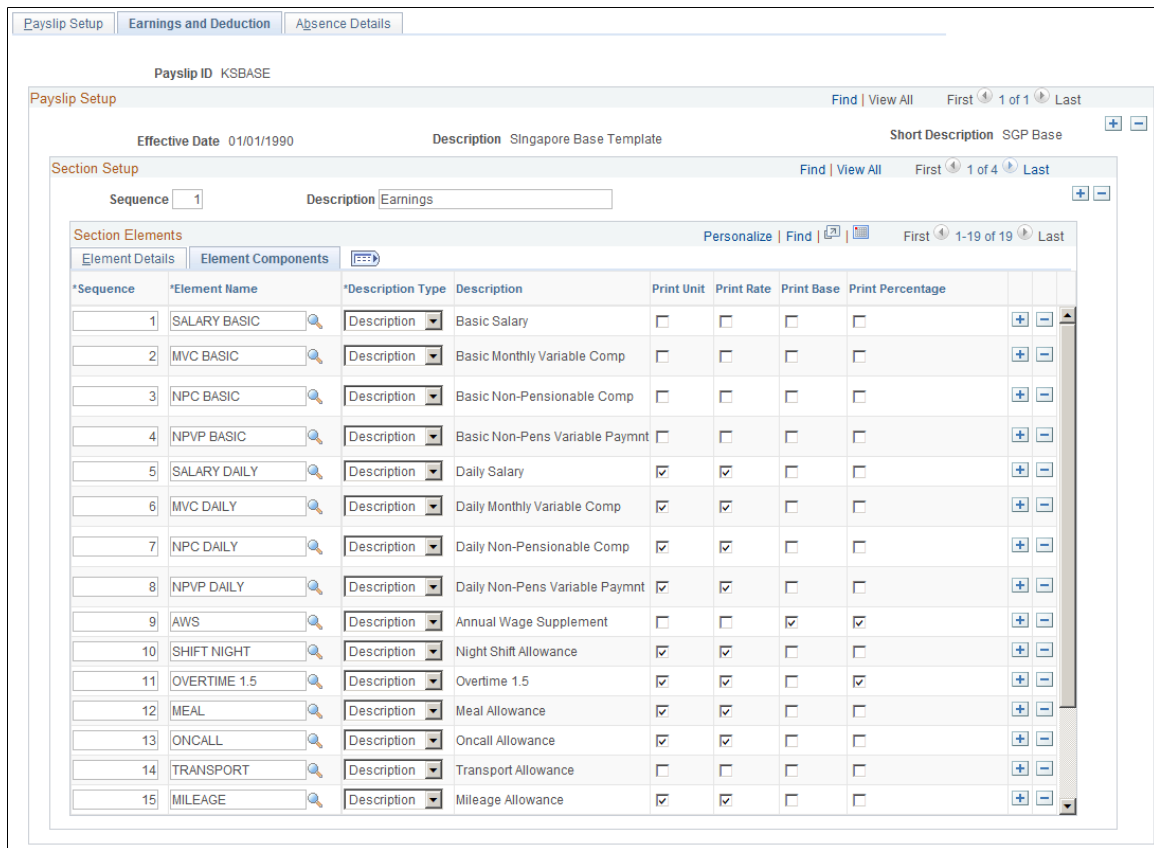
Payslip Setup | Earnings and Deduction | Absence Details

Payslip ID KSBASE

Payslip Setup

Find | View All First 1 of 1 Last

Effective Date 01/01/1990

Description Singapore Base Template

Short Description SGP Base

Section Setup

Find | View All First 1 of 4 Last

Sequence 1

Description Earnings

Section Elements

Personalize | Find | First 1-19 of 19 Last

Element Details | Element Components

| *Sequence | *Element Name | *Description Type | Description | Print Unit | Print Rate | Print Base | Print Percentage |
|---|---|---|---|---|---|---|---|
| 1 | SALARY BASIC | Description | Basic Salary | ☐ | ☐ | ☐ | ☐ |
| 2 | MVC BASIC | Description | Basic Monthly Variable Comp | ☐ | ☐ | ☐ | ☐ |
| 3 | NPC BASIC | Description | Basic Non-Pensionable Comp | ☐ | ☐ | ☐ | ☐ |
| 4 | NPVP BASIC | Description | Basic Non-Pens Variable Paymnt | ☐ | ☐ | ☐ | ☐ |
| 5 | SALARY DAILY | Description | Daily Salary | ☑ | ☑ | ☐ | ☐ |
| 6 | MVC DAILY | Description | Daily Monthly Variable Comp | ☑ | ☑ | ☐ | ☐ |
| 7 | NPC DAILY | Description | Daily Non-Pensionable Comp | ☑ | ☑ | ☐ | ☐ |
| 8 | NPVP DAILY | Description | Daily Non-Pens Variable Paymnt | ☑ | ☑ | ☐ | ☐ |
| 9 | AWS | Description | Annual Wage Supplement | ☐ | ☐ | ☑ | ☑ |
| 10 | SHIFT NIGHT | Description | Night Shift Allowance | ☑ | ☑ | ☐ | ☐ |
| 11 | OVERTIME 1.5 | Description | Overtime 1.5 | ☑ | ☑ | ☐ | ☑ |
| 12 | MEAL | Description | Meal Allowance | ☑ | ☑ | ☐ | ☐ |
| 13 | ONCALL | Description | Oncall Allowance | ☑ | ☑ | ☐ | ☐ |
| 14 | TRANSPORT | Description | Transport Allowance | ☐ | ☐ | ☐ | ☐ |
| 15 | MILEAGE | Description | Mileage Allowance | ☑ | ☑ | ☐ | ☐ |